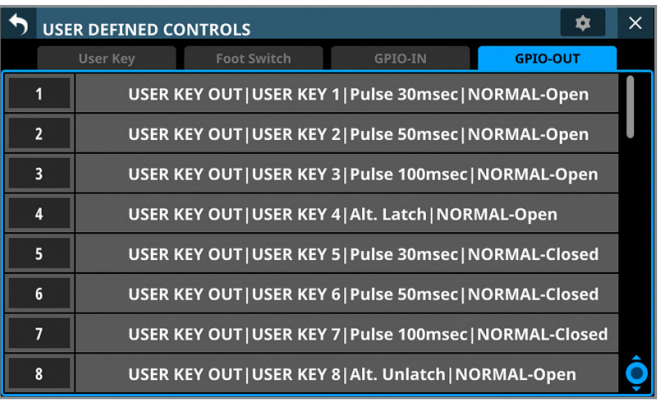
USER DEFINED CONTROLS

User Key
Foot Switch
GPIO-IN
GPIO-OUT

1 USER KEY OUT|USER KEY 1|Pulse 30msec|NORMAL-Open
2 USER KEY OUT|USER KEY 2|Pulse 50msec|NORMAL-Open
3 USER KEY OUT|USER KEY 3|Pulse 100msec|NORMAL-Open
4 USER KEY OUT|USER KEY 4|Alt. Latch|NORMAL-Open
5 USER KEY OUT|USER KEY 5|Pulse 30msec|NORMAL-Closed
6 USER KEY OUT|USER KEY 6|Pulse 50msec|NORMAL-Closed
7 USER KEY OUT|USER KEY 7|Pulse 100msec|NORMAL-Closed
8 USER KEY OUT|USER KEY 8|Alt. Unlatch|NORMAL-Open